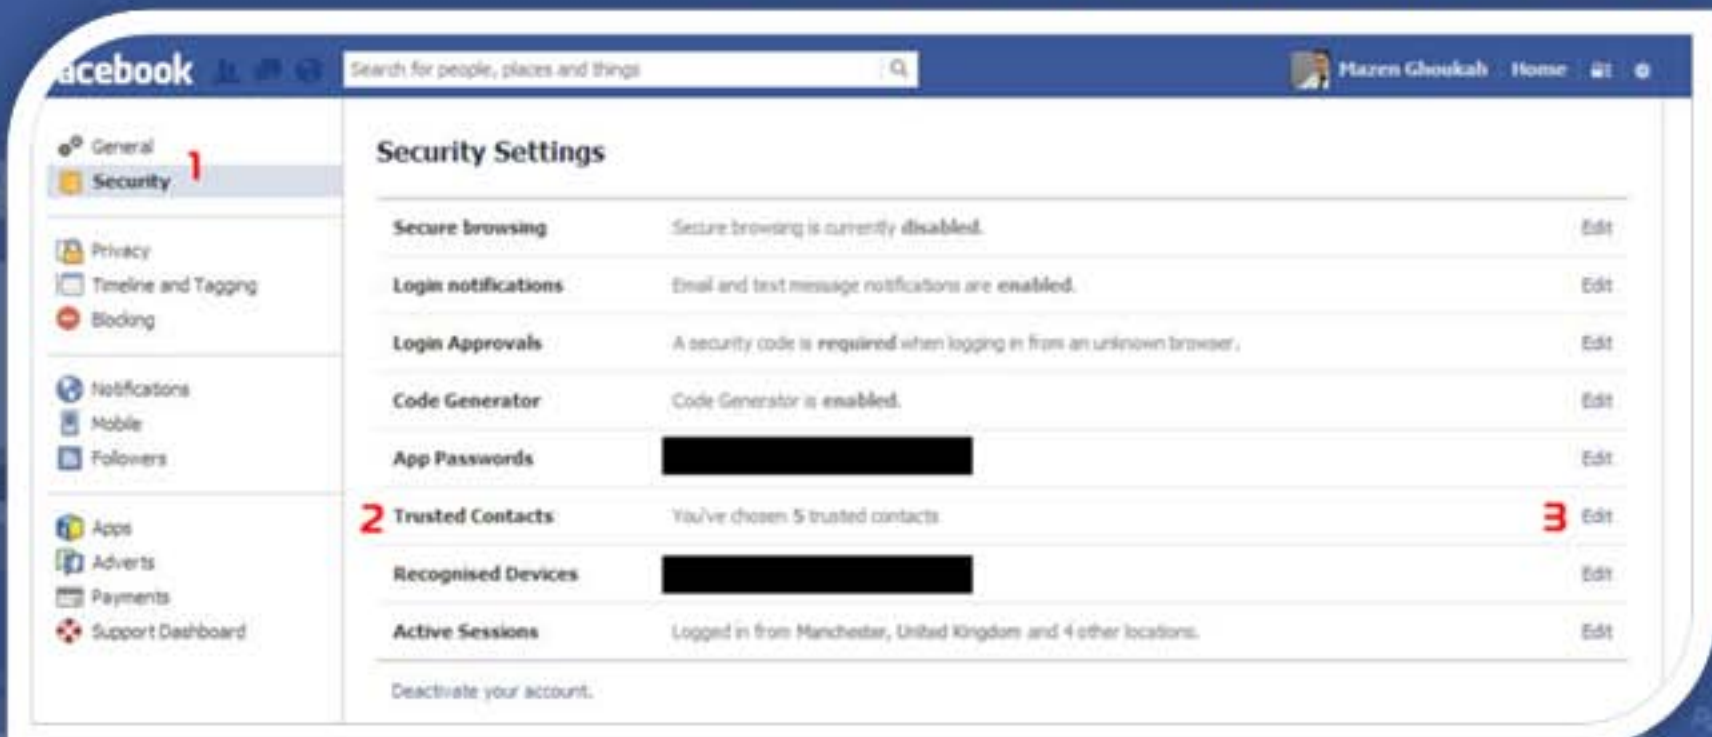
acebook

Search for people, places and things

Mazen Ghoukah Home

General
1
Security

Privacy
Timeline and Tagging
Blocking

Notifications
Mobile
Followers

Apps
Adverts
Payments
Support Dashboard

Security Settings

| | | |
|---|---|---|
| Secure browsing | Secure browsing is currently **disabled.** | Edit |
| Login notifications | Email and text message notifications are **enabled.** | Edit |
| Login Approvals | A security code is **required** when logging in from an unknown browser. | Edit |
| Code Generator | Code Generator is **enabled.** | Edit |
| App Passwords | | Edit |
| 2 Trusted Contacts | You've chosen **5** trusted contacts | 3 Edit |
| Recognised Devices | | Edit |
| Active Sessions | Logged in from Manchester, United Kingdom and 4 other locations. | Edit |

Deactivate your account.